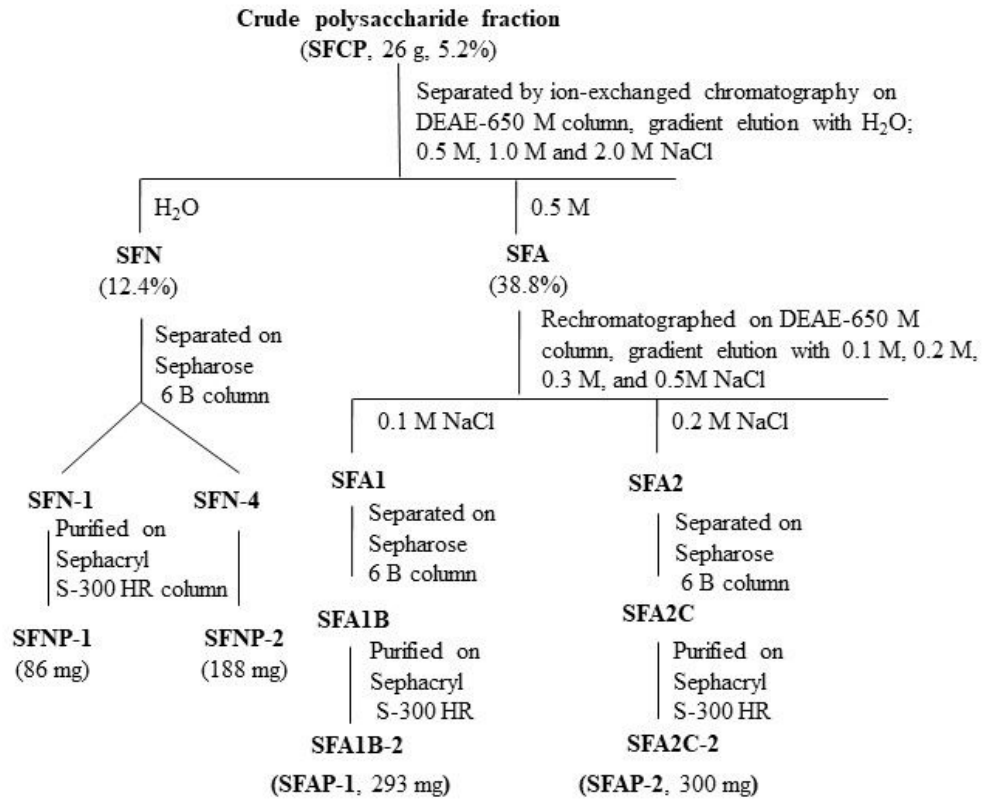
Crude polysaccharide fraction
(SFCP, 26 g, 5.2%)

Separated by ion-exchanged chromatography on DEAE-650 M column, gradient elution with $H_2O$; 0.5 M, 1.0 M and 2.0 M NaCl

$H_2O$

0.5 M

SFN
(12.4%)

SFA
(38.8%)

Separated on Sepharose 6 B column

Rechromatographed on DEAE-650 M column, gradient elution with 0.1 M, 0.2 M, 0.3 M, and 0.5M NaCl

0.1 M NaCl

0.2 M NaCl

SFN-1

SFN-4

Purified on Sephacryl S-300 HR column

SFNP-1
(86 mg)

SFNP-2
(188 mg)

SFA1

Separated on Sepharose 6 B column

SFA1B

Purified on Sephacryl S-300 HR

SFA1B-2
(SFAP-1, 293 mg)

SFA2

Separated on Sepharose 6 B column

SFA2C

Purified on Sephacryl S-300 HR

SFA2C-2
(SFAP-2, 300 mg)